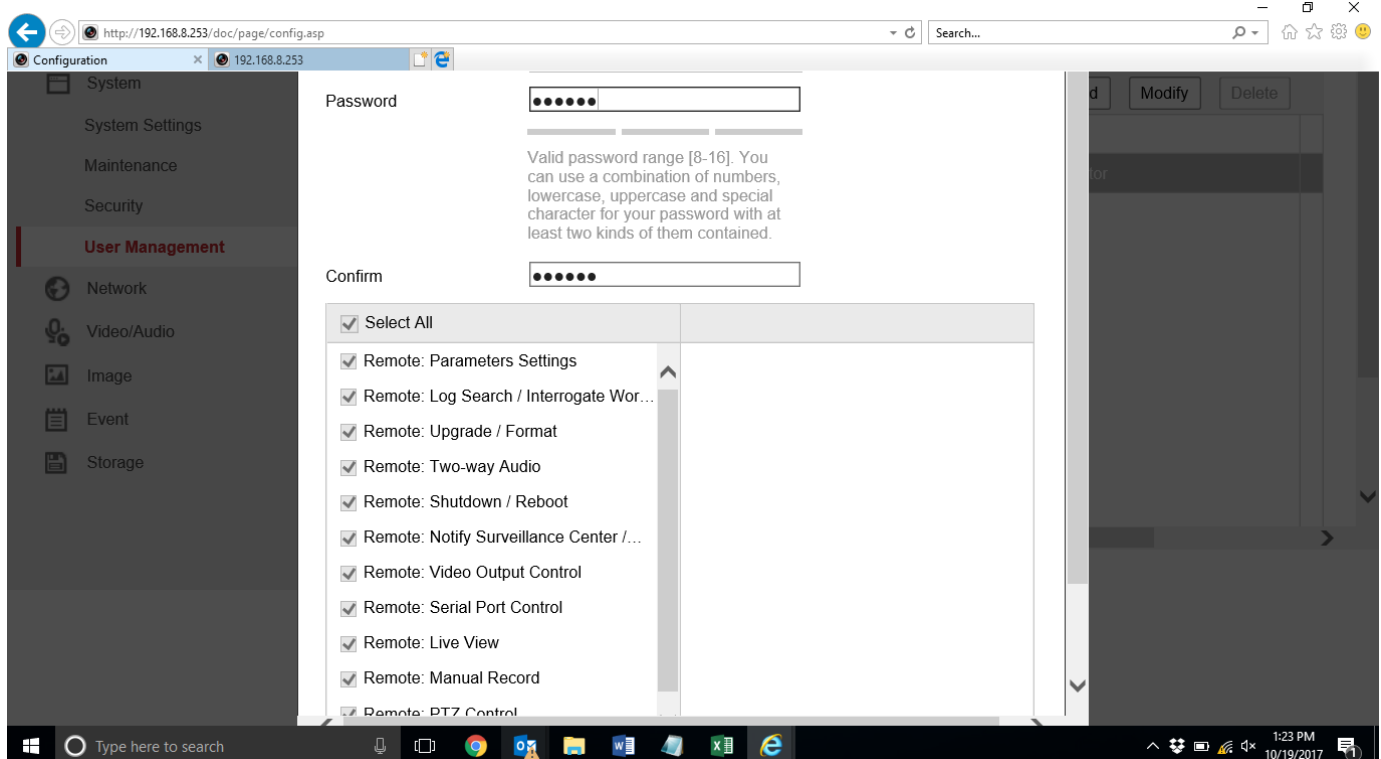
http://192.168.8.253/doc/page/config.asp
Search...
Configuration
192.168.8.253

System
System Settings
Maintenance
Security
User Management
Network
Video/Audio
Image
Event
Storage

Password ●●●●●●

Valid password range [8-16]. You can use a combination of numbers, lowercase, uppercase and special character for your password with at least two kinds of them contained.

Confirm ●●●●●●

Select All
Remote: Parameters Settings
Remote: Log Search / Interrogate Wor...
Remote: Upgrade / Format
Remote: Two-way Audio
Remote: Shutdown / Reboot
Remote: Notify Surveillance Center /...
Remote: Video Output Control
Remote: Serial Port Control
Remote: Live View
Remote: Manual Record
Remote: PTZ Control

d
Modify
Delete
tor

Type here to search
1:23 PM
10/19/2017
1